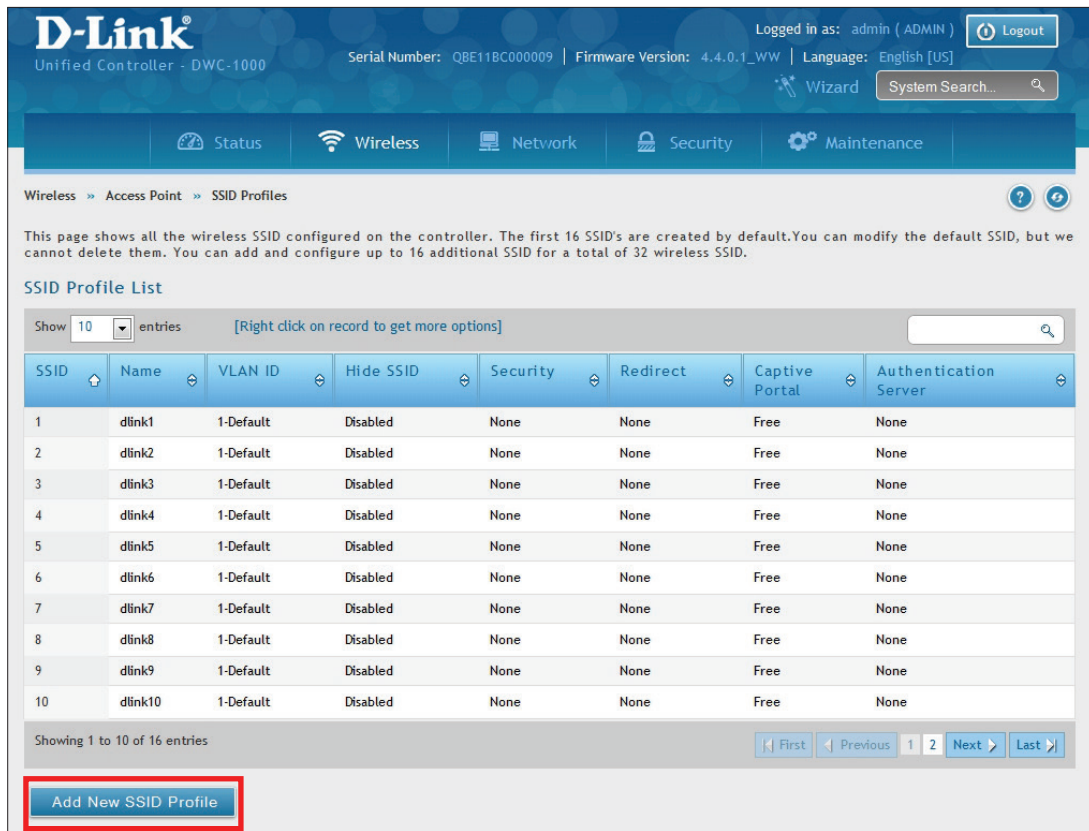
D-Link®
Unified Controller - DWC-1000

Serial Number: QBE11BC000009 | Firmware Version: 4.4.0.1_WW | Language: English [US]

Logged in as: admin ( ADMIN ) Logout

Wizard System Search...

Status Wireless Network Security Maintenance

Wireless » Access Point » SSID Profiles

This page shows all the wireless SSID configured on the controller. The first 16 SSID's are created by default.You can modify the default SSID, but we cannot delete them. You can add and configure up to 16 additional SSID for a total of 32 wireless SSID.

SSID Profile List

Show 10 entries [Right click on record to get more options]

| SSID | Name | VLAN ID | Hide SSID | Security | Redirect | Captive Portal | Authentication Server |
|---|---|---|---|---|---|---|---|
| 1 | dlink1 | 1-Default | Disabled | None | None | Free | None |
| 2 | dlink2 | 1-Default | Disabled | None | None | Free | None |
| 3 | dlink3 | 1-Default | Disabled | None | None | Free | None |
| 4 | dlink4 | 1-Default | Disabled | None | None | Free | None |
| 5 | dlink5 | 1-Default | Disabled | None | None | Free | None |
| 6 | dlink6 | 1-Default | Disabled | None | None | Free | None |
| 7 | dlink7 | 1-Default | Disabled | None | None | Free | None |
| 8 | dlink8 | 1-Default | Disabled | None | None | Free | None |
| 9 | dlink9 | 1-Default | Disabled | None | None | Free | None |
| 10 | dlink10 | 1-Default | Disabled | None | None | Free | None |

Showing 1 to 10 of 16 entries

First Previous 1 2 Next Last

Add New SSID Profile